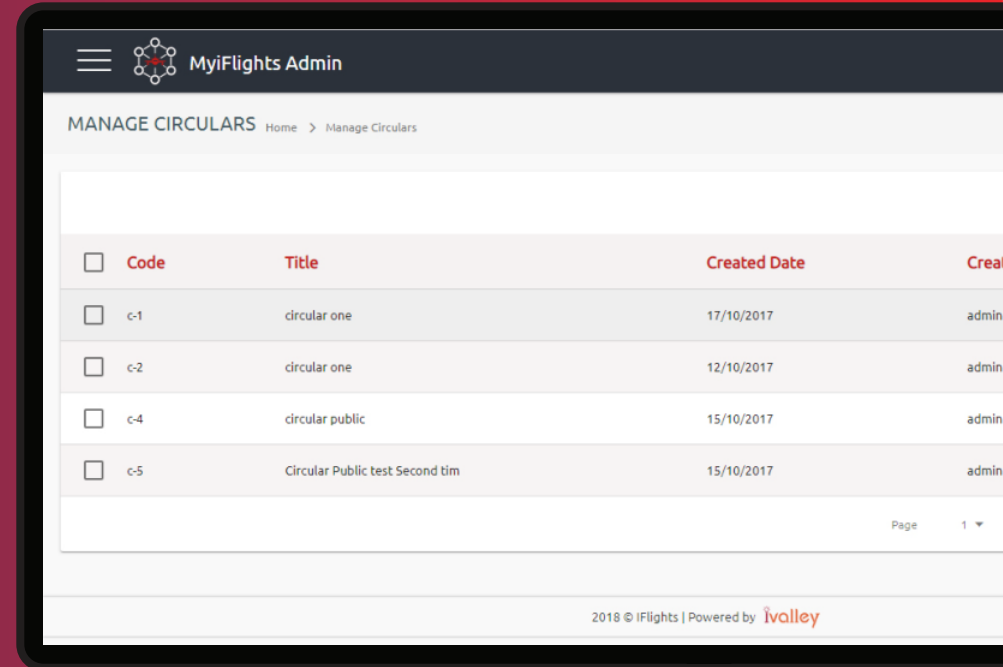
MyiFlights Admin

MANAGE CIRCULARS Home > Manage Circulars

| Code | Title | Created Date | Creat |
|---|---|---|---|
| c-1 | circular one | 17/10/2017 | admin |
| c-2 | circular one | 12/10/2017 | admin |
| c-4 | circular public | 15/10/2017 | admin |
| c-5 | Circular Public test Second tim | 15/10/2017 | admin |

Page 1

2018 © IFlights | Powered by ivalley